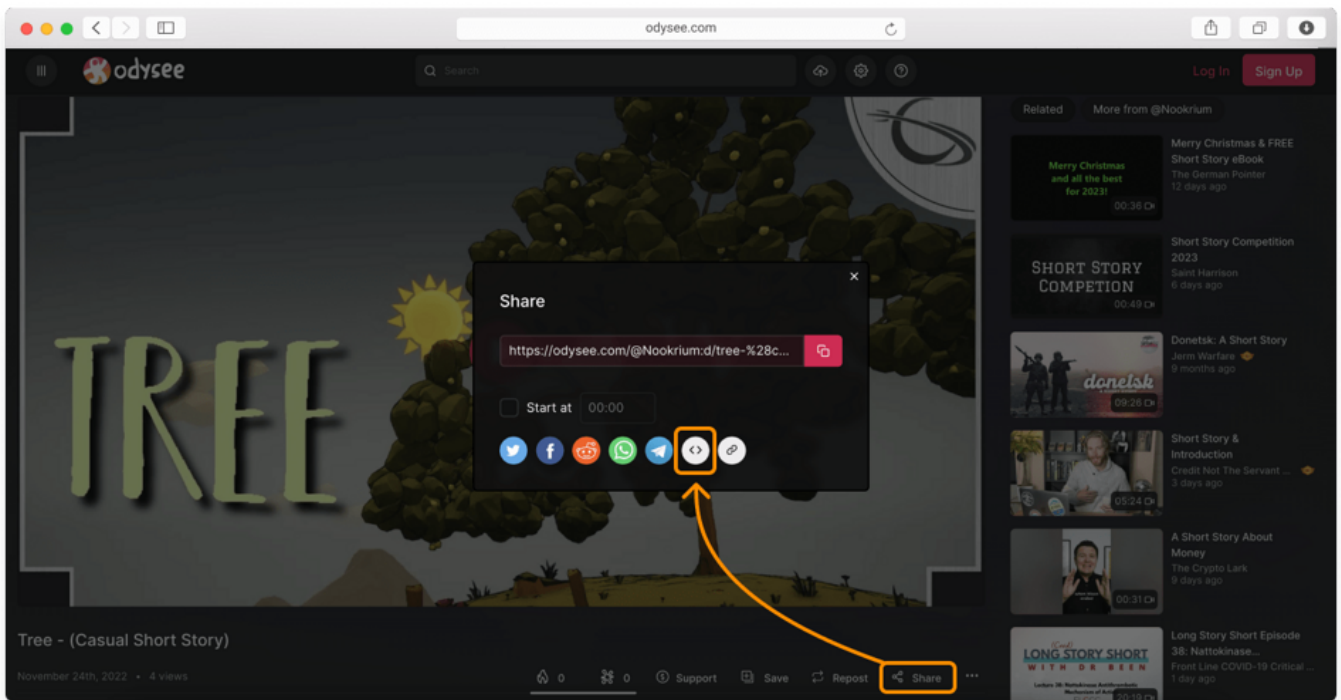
odysee.com

odysee

Search

Log In

Sign Up

Related

More from @Nookrium

TREE

Share

https://odysee.com/@Nookrium:d/tree-%28c...

Start at

00:00

Merry Christmas and all the best for 2023!

00:36

Merry Christmas & FREE Short Story eBook

The German Pointer

12 days ago

SHORT STORY COMPETION

00:49

Short Story Competition 2023

Saint Harrison

6 days ago

donetsk

09:26

Donetsk: A Short Story

Jerm Warfare

9 months ago

05:24

Short Story & Introduction

Credit Not The Servant ...

3 days ago

00:31

A Short Story About Money

The Crypto Lark

9 days ago

LONG STORY SHORT WITH OR BEEN

Long Story Short Episode 38: Nattokinase...

Front Line COVID-19 Critical ...

1 day ago

Tree - (Casual Short Story)

November 24th, 2022 • 4 views

0

0

Support

Save

Repost

Share

...